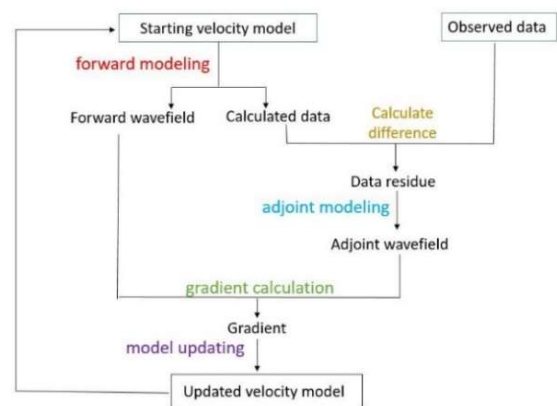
Starting velocity model

Observed data

forward modeling

Forward wavefield

Calculated data

Calculate difference

Data residue

adjoint modeling

Adjoint wavefield

gradient calculation

Gradient

model updating

Updated velocity model